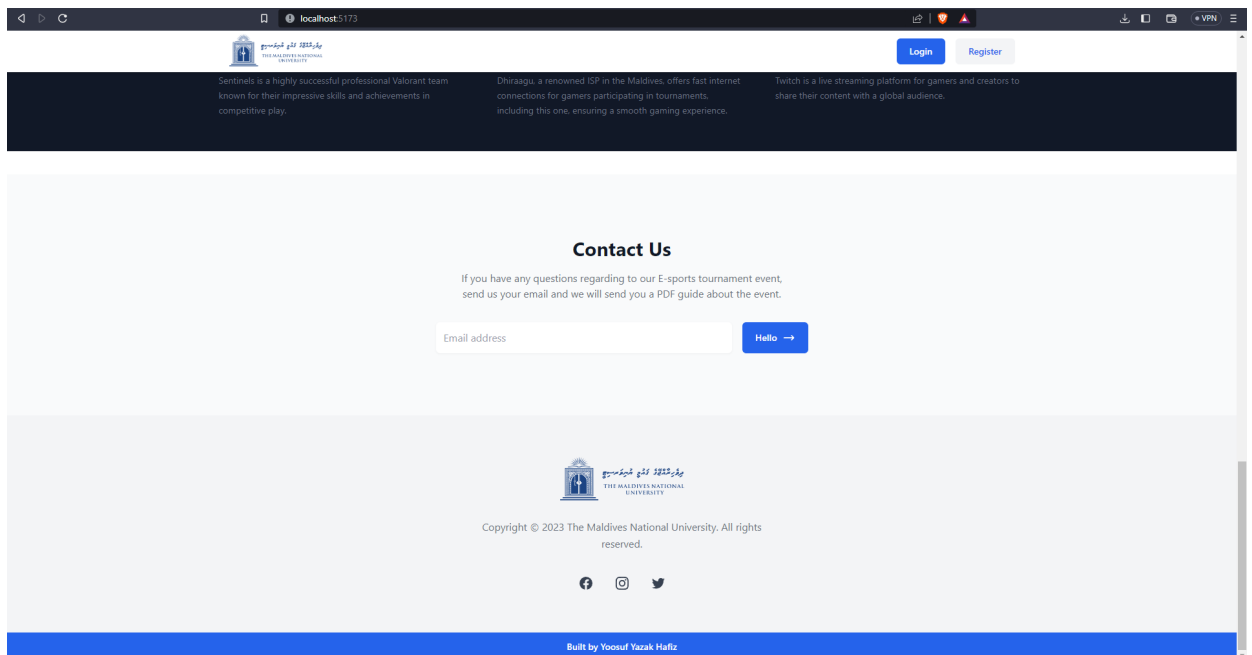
localhost:5173

VPN

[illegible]
THE MALDIVES NATIONAL UNIVERSITY

Login Register

Sentinels is a highly successful professional Valorant team known for their impressive skills and achievements in competitive play.

Dhiraagu, a renowned ISP in the Maldives, offers fast internet connections for gamers participating in tournaments, including this one, ensuring a smooth gaming experience.

Twitch is a live streaming platform for gamers and creators to share their content with a global audience.

Contact Us

If you have any questions regarding to our E-sports tournament event, send us your email and we will send you a PDF guide about the event.

Email address

Hello →

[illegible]
THE MALDIVES NATIONAL UNIVERSITY

Copyright © 2023 The Maldives National University. All rights reserved.

Built by Yoosuf Yazak Hafiz